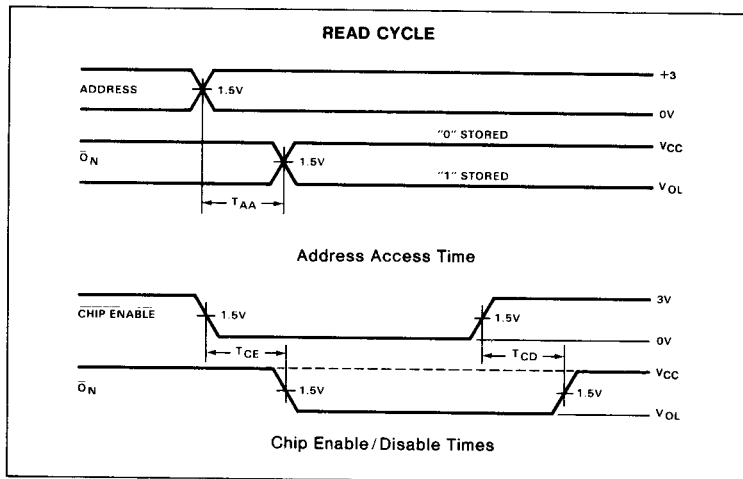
READ CYCLE

ADDRESS

1.5V

+3

0V

$\bar{O}_N$

"0" STORED

1.5V

$V_{CC}$

"1" STORED

$V_{OL}$

$T_{AA}$

Address Access Time

$\overline{\text{CHIP ENABLE}}$

1.5V

1.5V

3V

0V

$T_{CE}$

$T_{CD}$

$\bar{O}_N$

1.5V

1.5V

$V_{CC}$

$V_{OL}$

Chip Enable / Disable Times